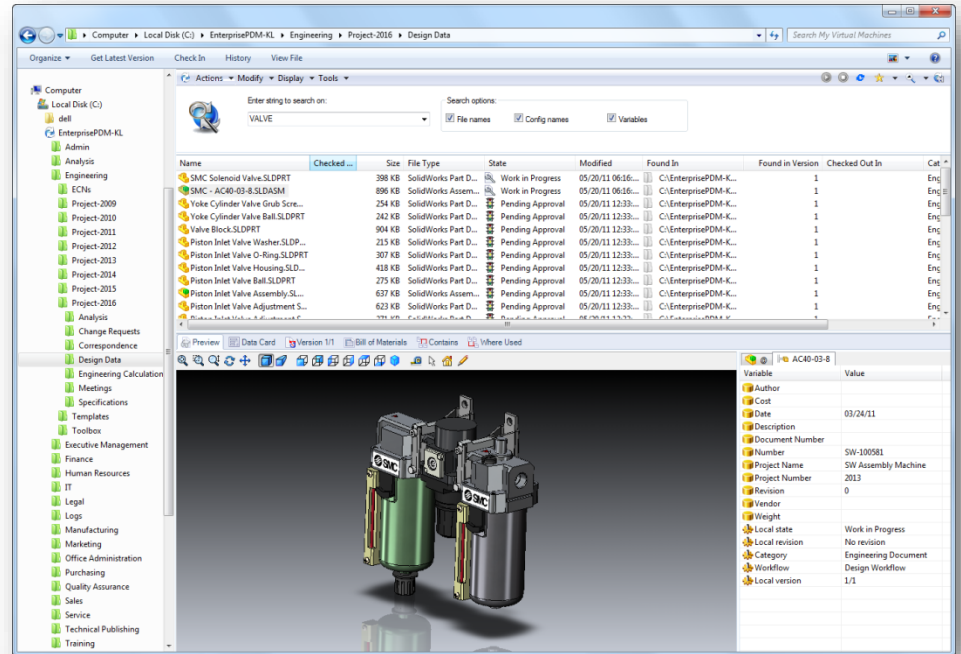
Computer ▸ Local Disk (C:) ▸ EnterprisePDM-KL ▸ Engineering ▸ Project-2016 ▸ Design Data

Search My Virtual Machines

Organize ▾ Get Latest Version Check In History View File

Actions ▾ Modify ▾ Display ▾ Tools ▾

Enter string to search on:
VALVE

Search options:
File names Config names Variables

Computer
Local Disk (C:)
dell
EnterprisePDM-KL
Admin
Analysis
Engineering
ECNs
Project-2009
Project-2010
Project-2011
Project-2012
Project-2013
Project-2014
Project-2015
Project-2016
Analysis
Change Requests
Correspondence
Design Data
Engineering Calculation
Meetings
Specifications
Templates
Toolbox
Executive Management
Finance
Human Resources
IT
Legal
Logs
Manufacturing
Marketing
Office Administration
Purchasing
Quality Assurance
Sales
Service
Technical Publishing
Training

| Name | Checked ... | Size | File Type | State | Modified | Found In | Found in Version | Checked Out In | Cat |
|---|---|---|---|---|---|---|---|---|---|
| SMC Solenoid Valve.SLDPRT | | 398 KB | SolidWorks Part D... | Work in Progress | 05/20/11 06:16:... | C:\EnterprisePDM-K... | 1 | | Eng |
| SMC - AC40-03-8.SLDASM | | 896 KB | SolidWorks Assem... | Work in Progress | 05/20/11 06:16:... | C:\EnterprisePDM-K... | 1 | | Eng |
| Yoke Cylinder Valve Grub Scre... | | 254 KB | SolidWorks Part D... | Pending Approval | 05/20/11 12:33:... | C:\EnterprisePDM-K... | 1 | | Eng |
| Yoke Cylinder Valve Ball.SLDPRT | | 242 KB | SolidWorks Part D... | Pending Approval | 05/20/11 12:33:... | C:\EnterprisePDM-K... | 1 | | Eng |
| Valve Block.SLDPRT | | 904 KB | SolidWorks Part D... | Pending Approval | 05/20/11 12:33:... | C:\EnterprisePDM-K... | 1 | | Eng |
| Piston Inlet Valve Washer.SLDP... | | 215 KB | SolidWorks Part D... | Pending Approval | 05/20/11 12:33:... | C:\EnterprisePDM-K... | 1 | | Eng |
| Piston Inlet Valve O-Ring.SLDPRT | | 307 KB | SolidWorks Part D... | Pending Approval | 05/20/11 12:33:... | C:\EnterprisePDM-K... | 1 | | Eng |
| Piston Inlet Valve Housing.SLD... | | 418 KB | SolidWorks Part D... | Pending Approval | 05/20/11 12:33:... | C:\EnterprisePDM-K... | 1 | | Eng |
| Piston Inlet Valve Ball.SLDPRT | | 275 KB | SolidWorks Part D... | Pending Approval | 05/20/11 12:33:... | C:\EnterprisePDM-K... | 1 | | Eng |
| Piston Inlet Valve Assembly.SL... | | 637 KB | SolidWorks Assem... | Pending Approval | 05/20/11 12:33:... | C:\EnterprisePDM-K... | 1 | | Eng |
| Piston Inlet Valve Adjustment S... | | 623 KB | SolidWorks Part D... | Pending Approval | 05/20/11 12:33:... | C:\EnterprisePDM-K... | 1 | | Eng |

Preview Data Card Version 1/1 Bill of Materials Contains Where Used

AC40-03-8

| Variable | Value |
|---|---|
| Author | |
| Cost | |
| Date | 03/24/11 |
| Description | |
| Document Number | |
| Number | SW-100581 |
| Project Name | SW Assembly Machine |
| Project Number | 2013 |
| Revision | 0 |
| Vendor | |
| Weight | |
| Local state | Work in Progress |
| Local revision | No revision |
| Category | Engineering Document |
| Workflow | Design Workflow |
| Local version | 1/1 |

SMC SMC